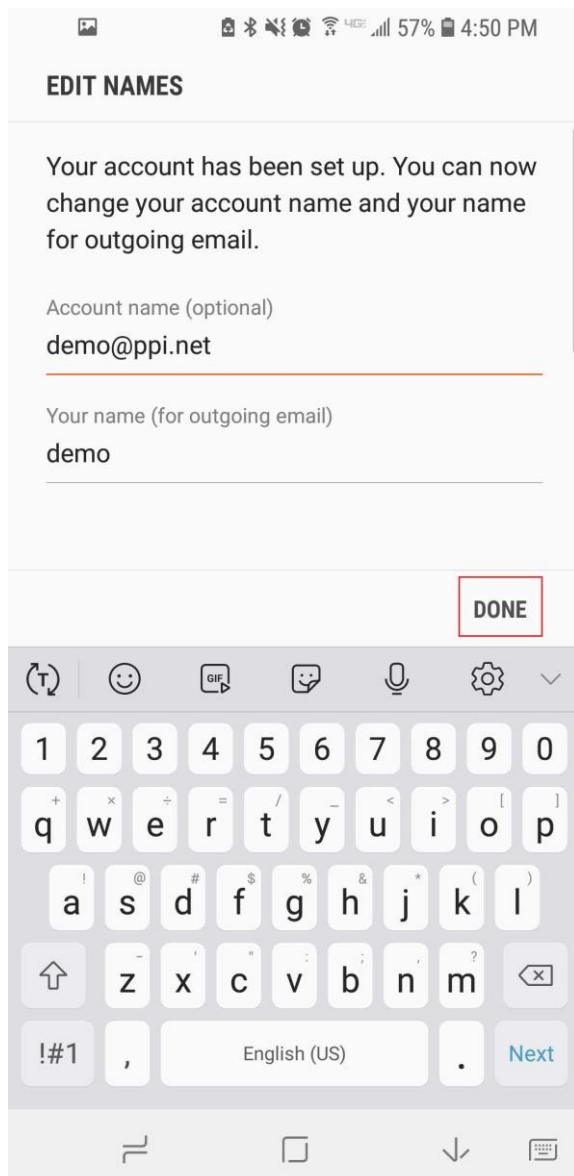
4G 57% 4:50 PM

EDIT NAMES

Your account has been set up. You can now change your account name and your name for outgoing email.

Account name (optional)
demo@ppi.net

Your name (for outgoing email)
demo

DONE

GIF

1 2 3 4 5 6 7 8 9 0

+ × ÷ = / _ < > [ ]
q w e r t y u i o p

! @ # $ % & * ( )
a s d f g h j k l

- ' " : ; , ?
z x c v b n m

!#1 , English (US) . Next